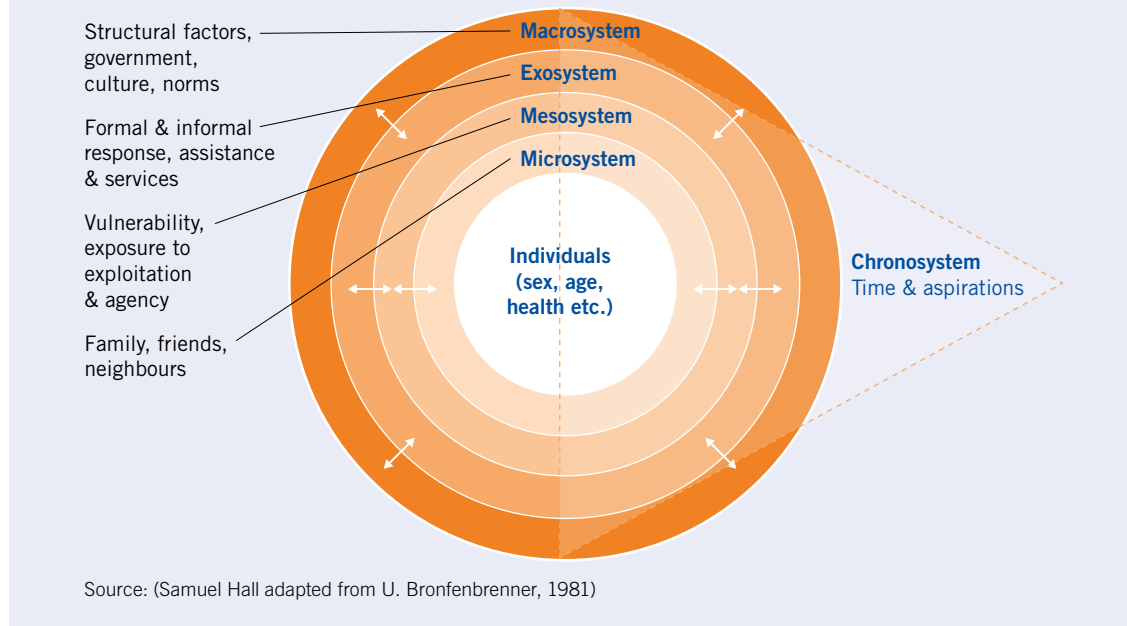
Structural factors, government, culture, norms

Formal & informal response, assistance & services

Vulnerability, exposure to exploitation & agency

Family, friends, neighbours

Macrosystem

Exosystem

Mesosystem

Microsystem

Individuals (sex, age, health etc.)

Chronosystem
Time & aspirations

Source: (Samuel Hall adapted from U. Bronfenbrenner, 1981)